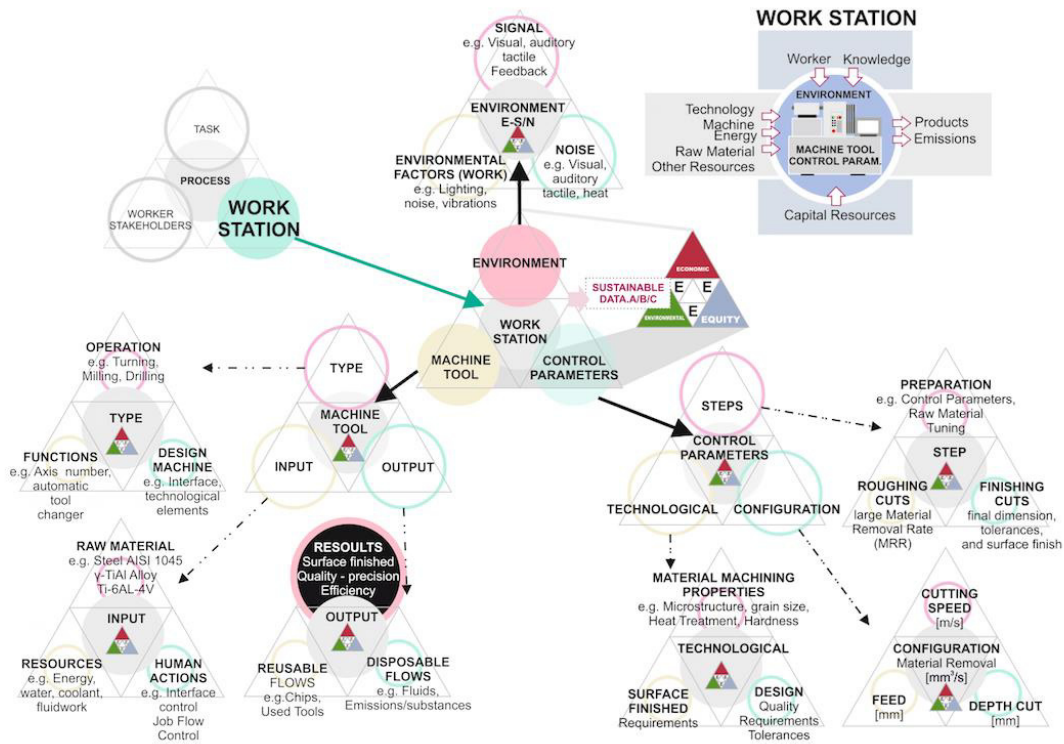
WORK STATION

Worker Knowledge

ENVIRONMENT

Technology
Machine
Energy
Raw Material
Other Resources

MACHINE TOOL
CONTROL PARAM.

Products
Emissions

Capital Resources

SIGNAL
e.g. Visual, auditory tactile Feedback

ENVIRONMENT
E-S/N

ENVIRONMENTAL FACTORS (WORK)
e.g. Lighting, noise, vibrations

NOISE
e.g. Visual, auditory tactile, heat

TASK

PROCESS

WORKER
STAKEHOLDERS

WORK STATION

ENVIRONMENT

SUSTAINABLE DATA.A/B/C

ECONOMIC
E
E
E
ENVIRONMENTAL
EQUITY

WORK STATION

MACHINE TOOL

CONTROL PARAMETERS

OPERATION
e.g. Turning, Milling, Drilling

TYPE

FUNCTIONS
e.g. Axis number, automatic tool changer

DESIGN MACHINE
e.g. Interface, technological elements

TYPE

MACHINE TOOL

INPUT

OUTPUT

STEPS

CONTROL PARAMETERS

TECHNOLOGICAL

CONFIGURATION

PREPARATION
e.g. Control Parameters, Raw Material Tuning

STEP

ROUGHING CUTS
large Material Removal Rate (MRR)

FINISHING CUTS
final dimension, tolerances, and surface finish

RAW MATERIAL
e.g. Steel AISI 1045
γ-TiAl Alloy
Ti-6AL-4V

INPUT

RESOURCES
e.g. Energy, water, coolant, fluidwork

HUMAN ACTIONS
e.g. Interface control Job Flow Control

RESOULTS
Surface finished
Quality - precision
Efficiency

OUTPUT

REUSABLE FLOWS
e.g.Chips, Used Tools

DISPOSABLE FLOWS
e.g. Fluids, Emissions/substances

MATERIAL MACHINING PROPERTIES
e.g. Microstructure, grain size, Heat Treatment, Hardness

TECHNOLOGICAL

SURFACE FINISHED
Requirements

DESIGN
Quality Requirements Tolerances

CUTTING SPEED
[m/s]

CONFIGURATION
Material Removal
[$mm^3/s$]

FEED
[mm]

DEPTH CUT
[mm]